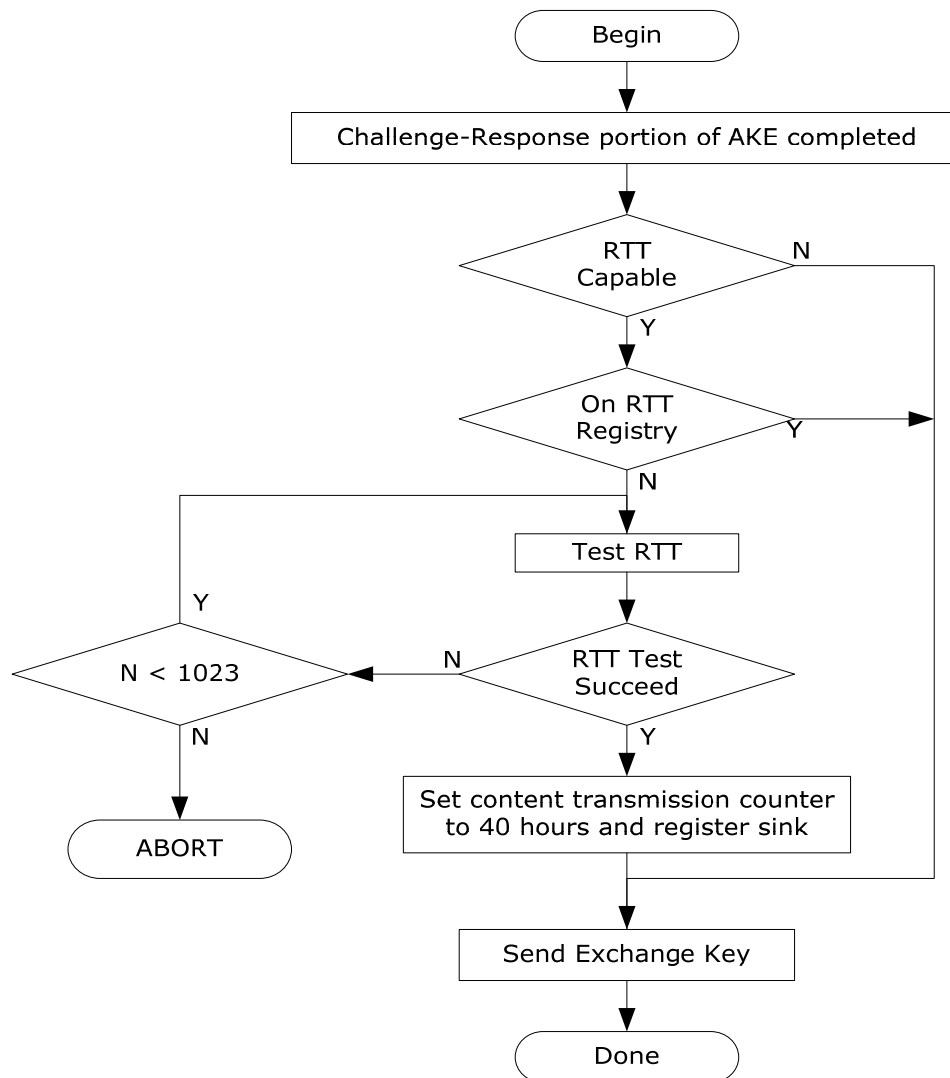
Begin

Challenge-Response portion of AKE completed

RTT Capable

N

Y

On RTT Registry

Y

N

Test RTT

Y

N < 1023

N

RTT Test Succeed

N

Y

ABORT

Set content transmission counter to 40 hours and register sink

Send Exchange Key

Done